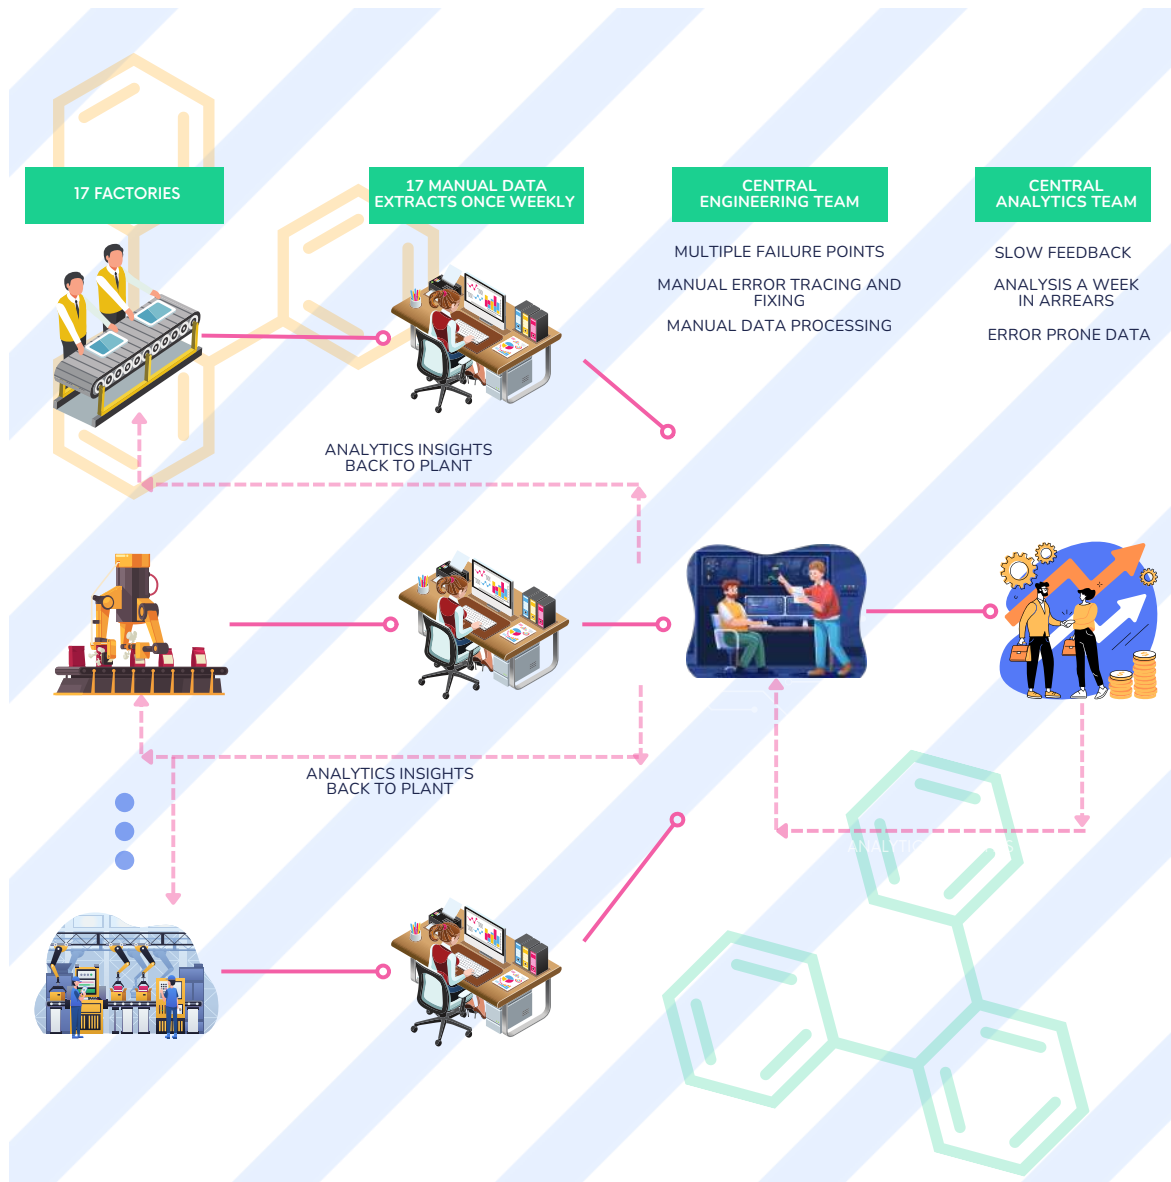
17 FACTORIES

17 MANUAL DATA EXTRACTS ONCE WEEKLY

CENTRAL ENGINEERING TEAM

MULTIPLE FAILURE POINTS

MANUAL ERROR TRACING AND FIXING

MANUAL DATA PROCESSING

CENTRAL ANALYTICS TEAM

SLOW FEEDBACK

ANALYSIS A WEEK IN ARREARS

ERROR PRONE DATA

ANALYTICS INSIGHTS BACK TO PLANT

ANALYTICS INSIGHTS BACK TO PLANT

ANALYTI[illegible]